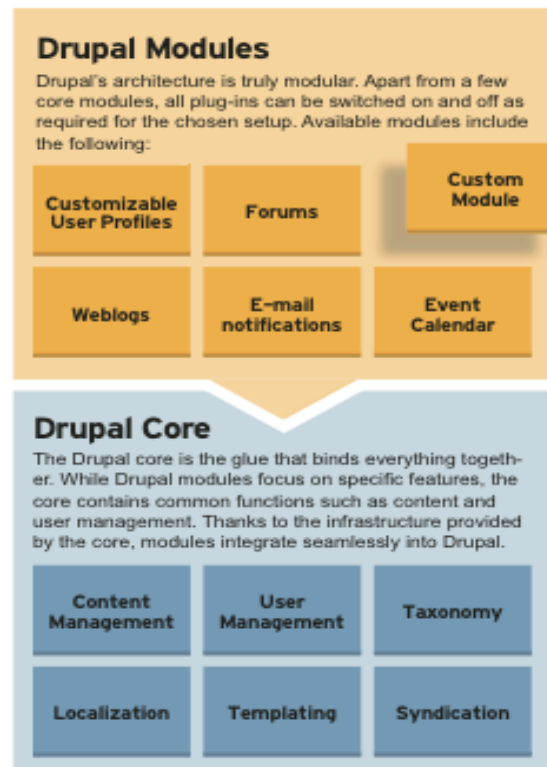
Drupal Modules

Drupal's architecture is truly modular. Apart from a few core modules, all plug-ins can be switched on and off as required for the chosen setup. Available modules include the following:

Customizable User Profiles

Forums

Custom Module

Weblogs

E-mail notifications

Event Calendar

Drupal Core

The Drupal core is the glue that binds everything together. While Drupal modules focus on specific features, the core contains common functions such as content and user management. Thanks to the infrastructure provided by the core, modules integrate seamlessly into Drupal.

Content Management

User Management

Taxonomy

Localization

Templating

Syndication